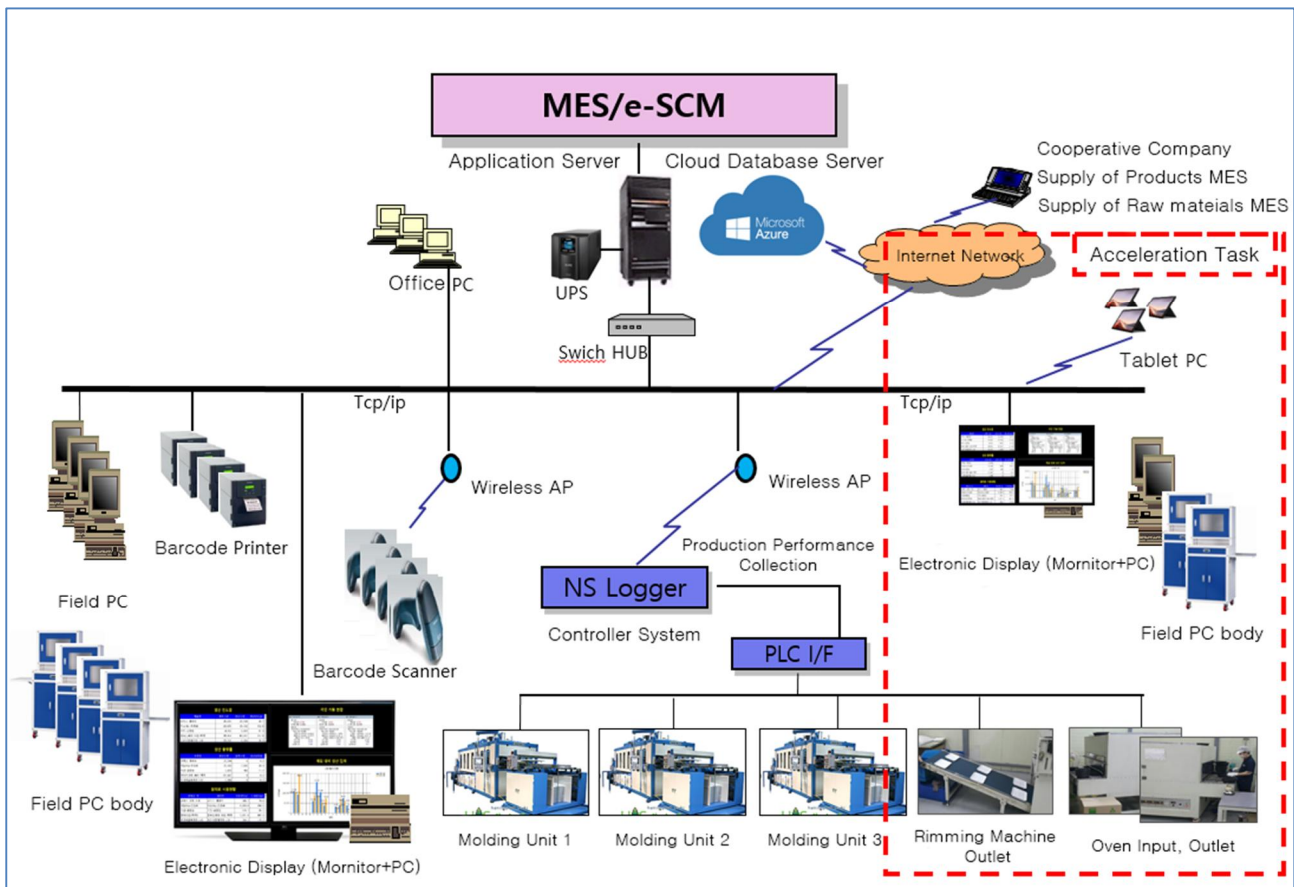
MES/e-SCM

Application Server

Cloud Database Server

Microsoft Azure

Cooperative Company
Supply of Products MES
Supply of Raw mateials MES

Office PC

UPS

Swich HUB

Internet Network

Acceleration Task

Tablet PC

Tcp/ip

Tcp/ip

Field PC

Barcode Printer

Wireless AP

Wireless AP

Barcode Scanner

Production Performance Collection

NS Logger

Controller System

PLC I/F

Electronic Display (Mornitor+PC)

Field PC body

Field PC body

Electronic Display (Mornitor+PC)

Molding Unit 1

Molding Unit 2

Molding Unit 3

Rimming Machine Outlet

Oven Input, Outlet